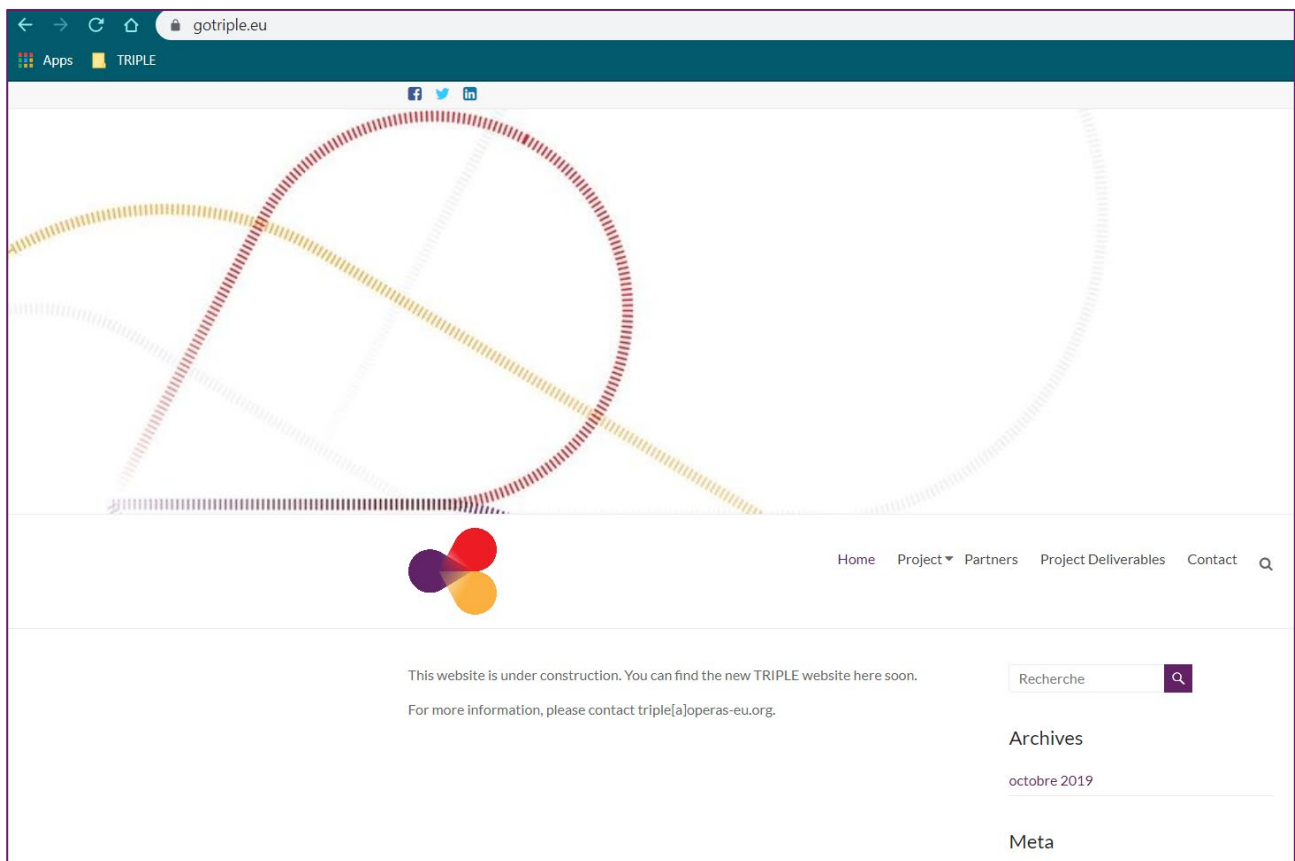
gotriple.eu

Apps TRIPLE

Home Project Partners Project Deliverables Contact

This website is under construction. You can find the new TRIPLE website here soon.

For more information, please contact triple[a]operas-eu.org.

Recherche

Archives

octobre 2019

Meta